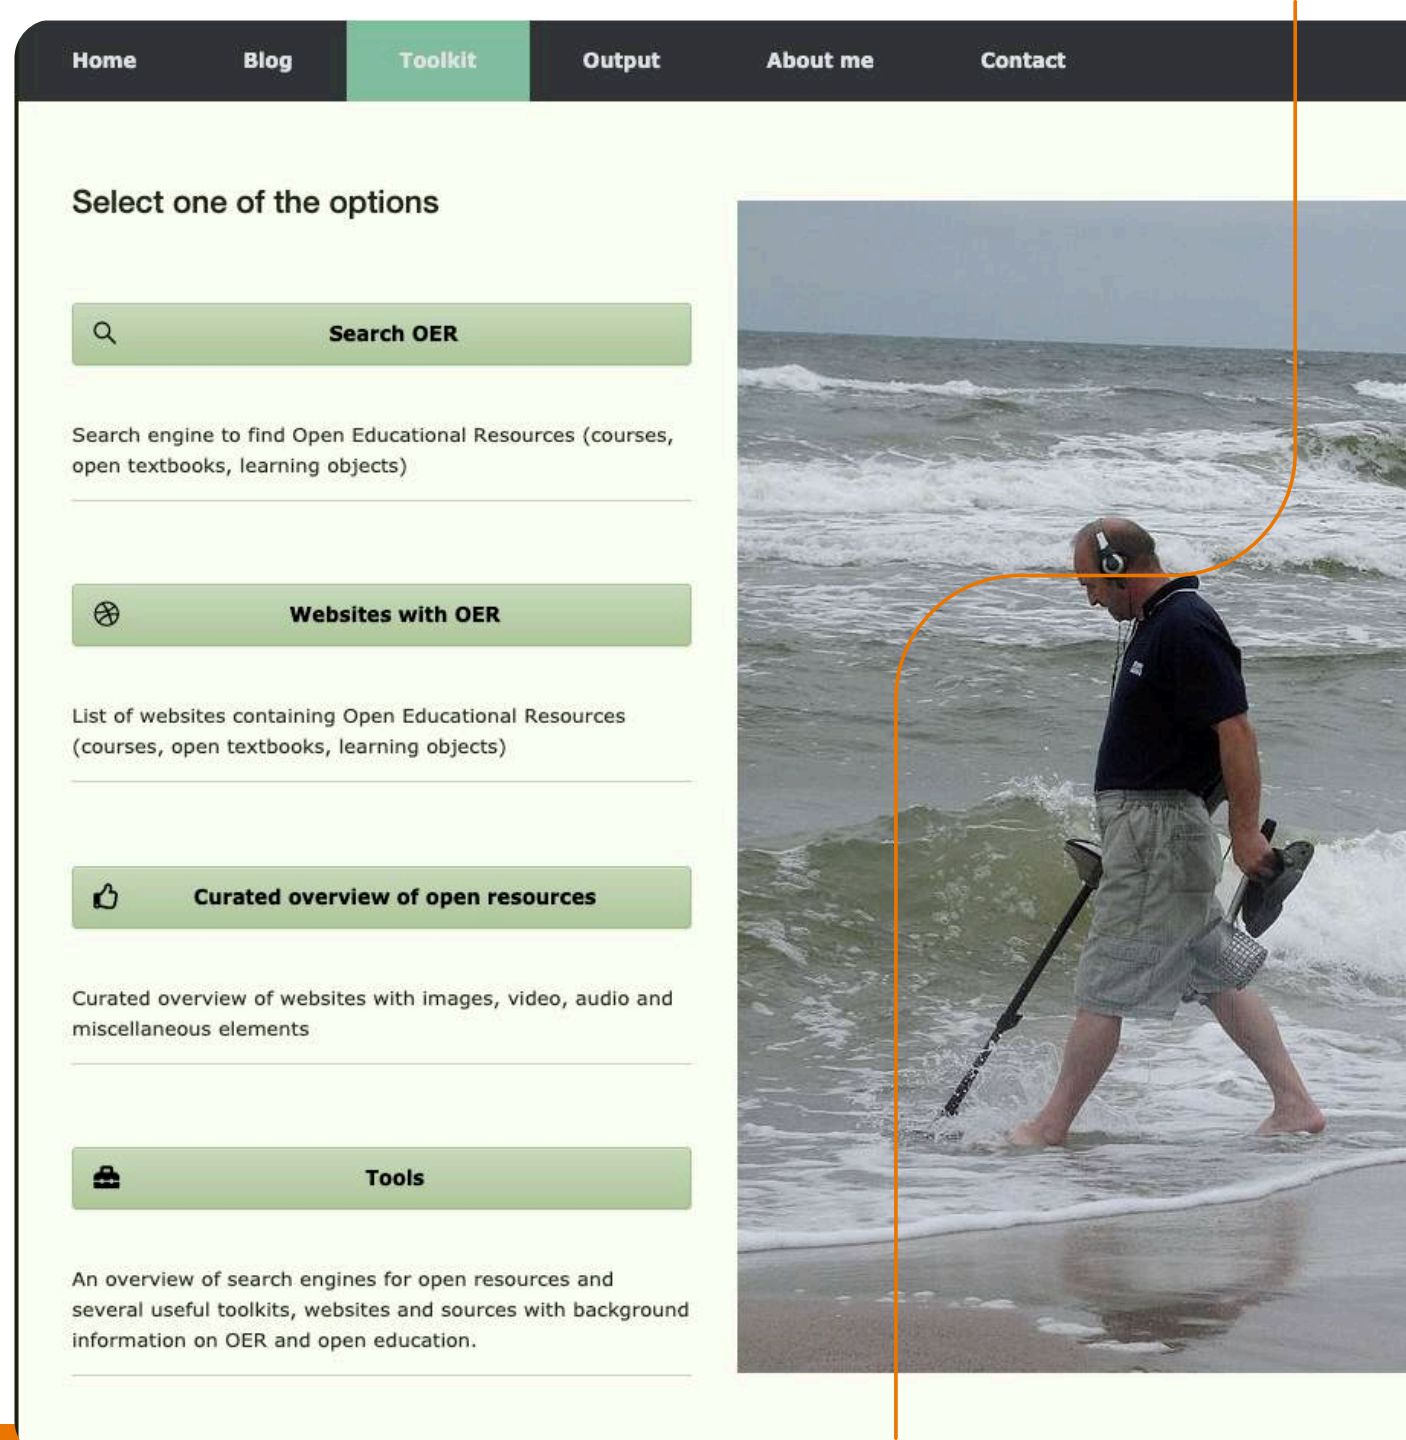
Home Blog Toolkit Output About me Contact

Select one of the options

Search OER

Search engine to find Open Educational Resources (courses, open textbooks, learning objects)

Websites with OER

List of websites containing Open Educational Resources (courses, open textbooks, learning objects)

Curated overview of open resources

Curated overview of websites with images, video, audio and miscellaneous elements

Tools

An overview of search engines for open resources and several useful toolkits, websites and sources with background information on OER and open education.